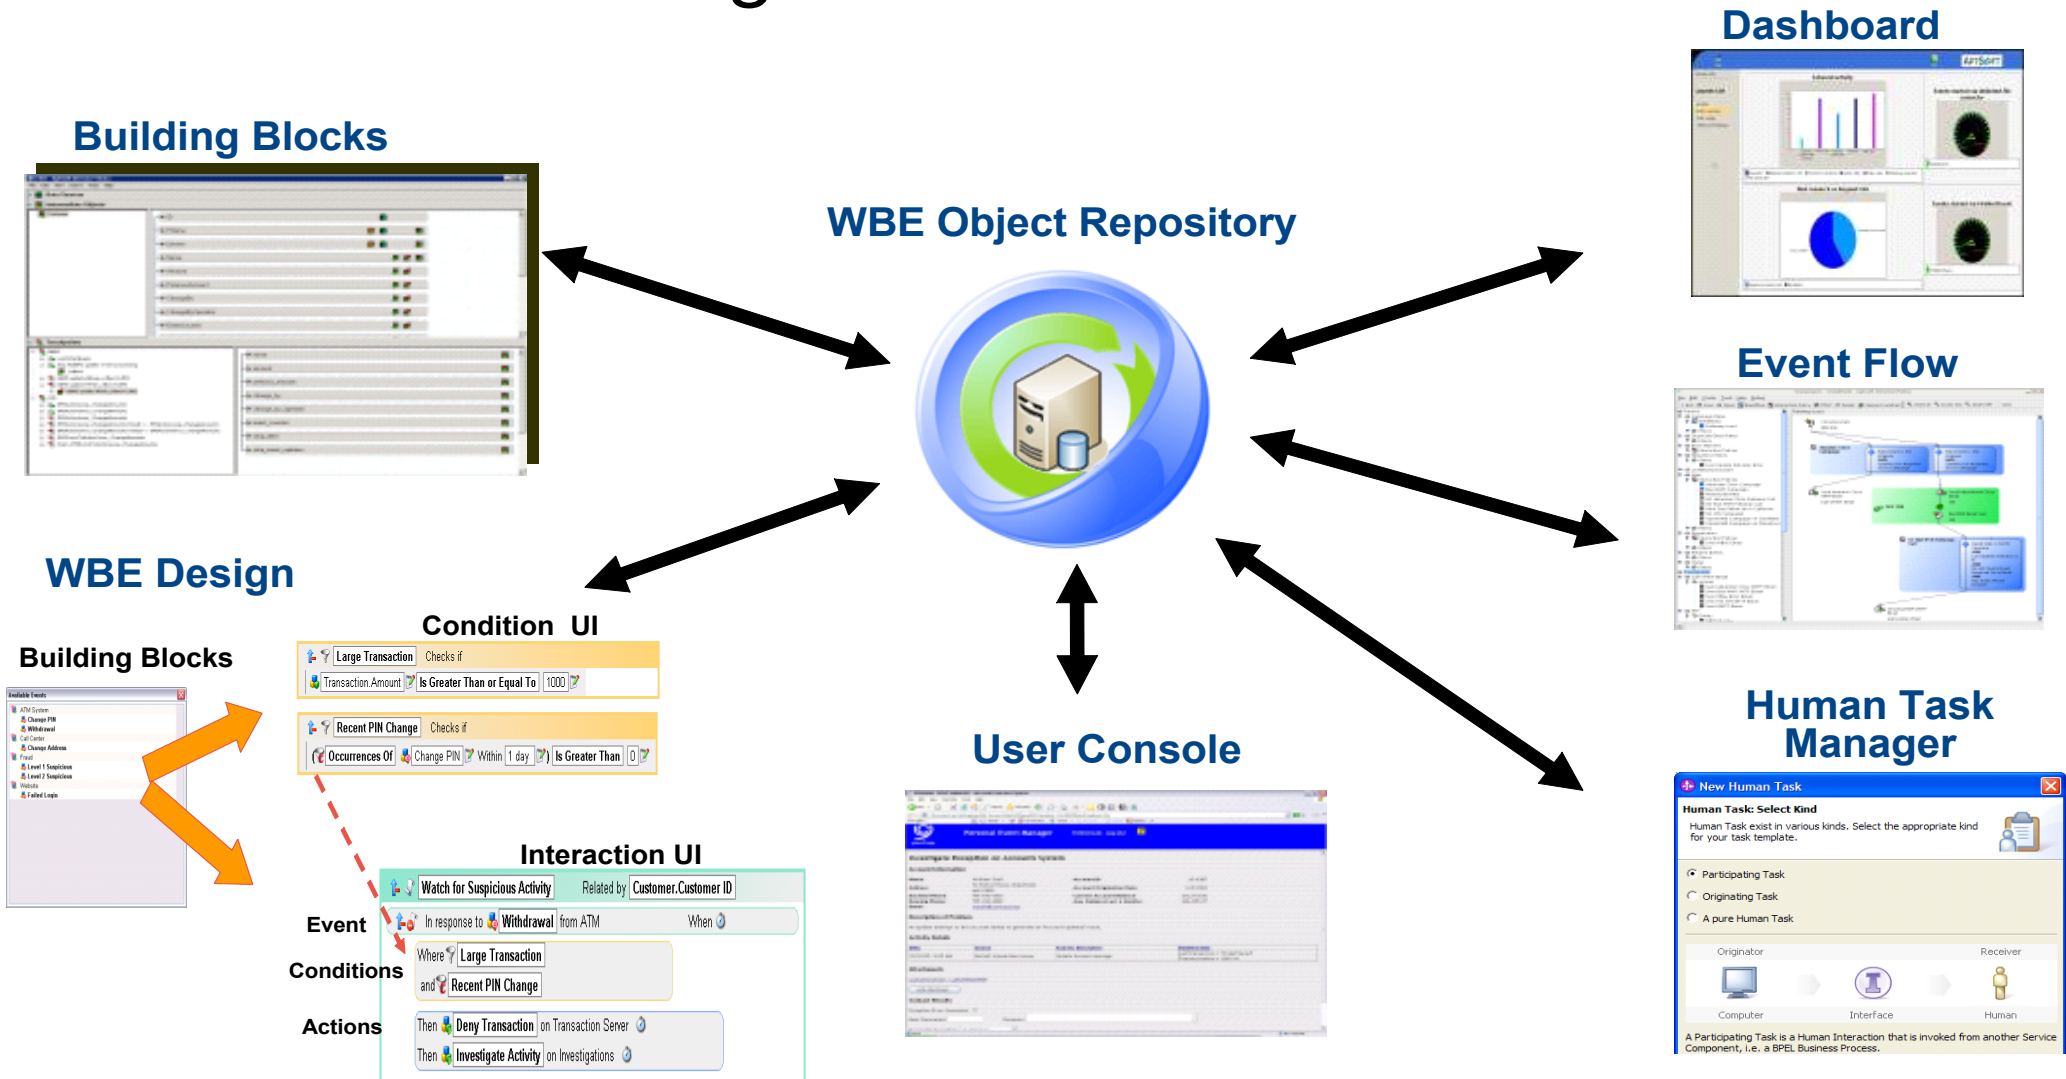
Dashboard

Building Blocks

WBE Object Repository

Event Flow

WBE Design

Condition UI

Building Blocks

Large Transaction Checks if

Transaction.Amount Is Greater Than or Equal To 1000

Recent PIN Change Checks if

Occurrences Of Change PIN Within 1 day Is Greater Than 0

Available Events

ATM System

Change PIN

Withdrawal

Call Center

Change Address

Fraud

Level 1 Suspicious

Level 2 Suspicious

Website

Failed Login

Interaction UI

Watch for Suspicious Activity Related by Customer.Customer ID

Event

In response to Withdrawal from ATM When

Conditions

Where Large Transaction

and Recent PIN Change

Actions

Then Deny Transaction on Transaction Server

Then Investigate Activity on Investigations

User Console

Human Task Manager

New Human Task

Human Task: Select Kind

Human Task exist in various kinds. Select the appropriate kind for your task template.

Participating Task

Originating Task

A pure Human Task

Originator

Receiver

Computer

Interface

Human

A Participating Task is a Human Interaction that is invoked from another Service Component, i.e. a BPEL Business Process.